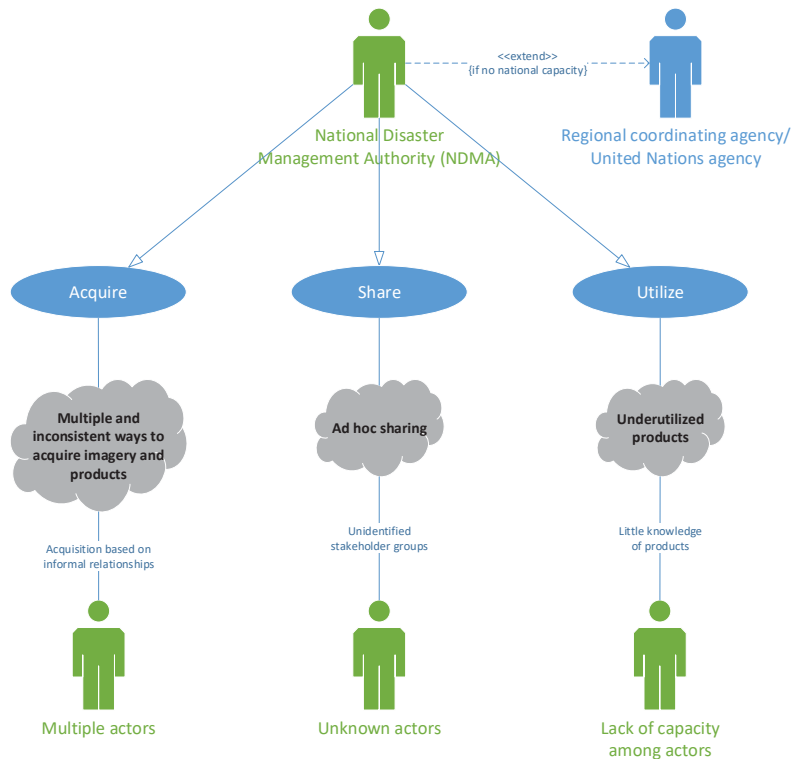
<<extend>>
{if no national capacity}

National Disaster Management Authority (NDMA)

Regional coordinating agency/ United Nations agency

Acquire

Share

Utilize

Multiple and inconsistent ways to acquire imagery and products

Ad hoc sharing

Underutilized products

Acquisition based on informal relationships

Unidentified stakeholder groups

Little knowledge of products

Multiple actors

Unknown actors

Lack of capacity among actors